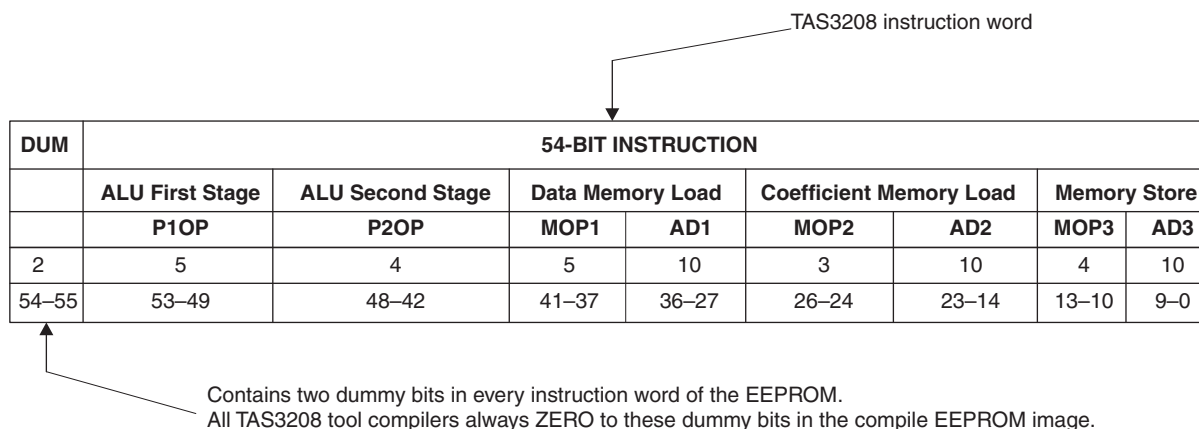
TAS3208 instruction word

| DUM | 54-BIT INSTRUCTION | | | | | | | |
|---|---|---|---|---|---|---|---|---|
| | ALU First Stage | ALU Second Stage | Data Memory Load | | Coefficient Memory Load | | Memory Store | |
| | P1OP | P2OP | MOP1 | AD1 | MOP2 | AD2 | MOP3 | AD3 |
| 2 | 5 | 4 | 5 | 10 | 3 | 10 | 4 | 10 |
| 54–55 | 53–49 | 48–42 | 41–37 | 36–27 | 26–24 | 23–14 | 13–10 | 9–0 |

Contains two dummy bits in every instruction word of the EEPROM.
All TAS3208 tool compilers always ZERO to these dummy bits in the compile EEPROM image.